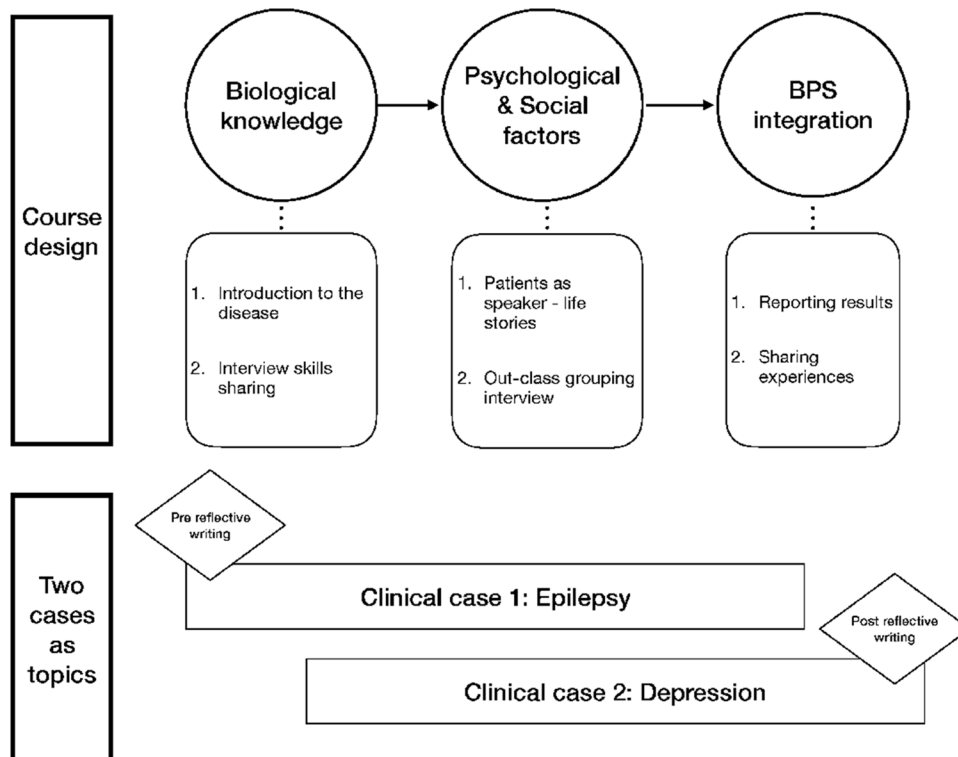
Course design

Biological knowledge

Psychological & Social factors

BPS integration

1. Introduction to the disease

2. Interview skills sharing

1. Patients as speaker - life stories

2. Out-class grouping interview

1. Reporting results

2. Sharing experiences

Two cases as topics

Pre reflective writing

Clinical case 1: Epilepsy

Post reflective writing

Clinical case 2: Depression